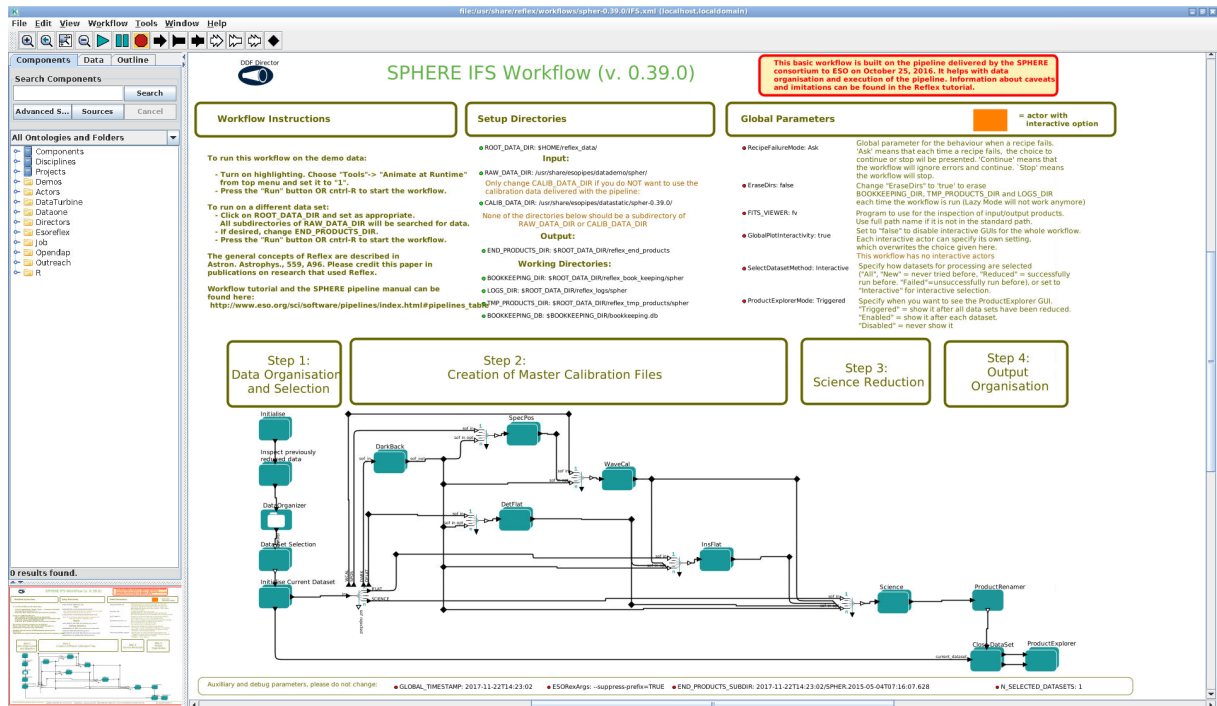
file:/usr/share/reflex/workflows/spher-0.39.0/IFS.xml (localhost.localdomain)

File Edit View Workflow Tools Window Help

Components Data Outline

Search Components

Search

Advanced S... Sources Cancel

All Ontologies and Folders

Components
Disciplines
Projects
Demos
Actors
DataTurbine
Dataone
Directors
Esoreflex
Job
Opendap
Outreach
R

0 results found.

DDF Director

SPHERE IFS Workflow (v. 0.39.0)

This basic workflow is built on the pipeline delivered by the SPHERE consortium to ESO on October 25, 2016. It helps with data organisation and execution of the pipeline. Information about caveats and imitations can be found in the Reflex tutorial.

Workflow Instructions

To run this workflow on the demo data:

- Turn on highlighting. Choose "Tools"-> "Animate at Runtime" from top menu and set it to "1".
- Press the "Run" button OR cntrl-R to start the workflow.

To run on a different data set:
- Click on ROOT_DATA_DIR and set as appropriate. All subdirectories of RAW_DATA_DIR will be searched for data.
- If desired, change END_PRODUCTS_DIR.
- Press the "Run" button OR cntrl-R to start the workflow.

The general concepts of Reflex are described in Astron. Astrophys., 559, A96. Please credit this paper in publications on research that used Reflex.

Workflow tutorial and the SPHERE pipeline manual can be found here:
http://www.eso.org/sci/software/pipelines/index.html#pipelines_table

Setup Directories

ROOT_DATA_DIR: $HOME/reflex_data/

Input:

RAW_DATA_DIR: /usr/share/esopipes/datademo/spher/
Only change CALIB_DATA_DIR if you do NOT want to use the calibration data delivered with the pipeline:
CALIB_DATA_DIR: /usr/share/esopipes/datastatic/spher-0.39.0/
None of the directories below should be a subdirectory of RAW_DATA_DIR or CALIB_DATA_DIR

Output:

END_PRODUCTS_DIR: $ROOT_DATA_DIR/reflex_end_products

Working Directories:

BOOKKEEPING_DIR: $ROOT_DATA_DIR/reflex_book_keeping/spher
LOGS_DIR: $ROOT_DATA_DIR/reflex_logs/spher
TMP_PRODUCTS_DIR: $ROOT_DATA_DIR/reflex_tmp_products/spher
BOOKKEEPING_DB: $BOOKKEEPING_DIR/bookkeeping.db

Global Parameters

= actor with interactive option

RecipeFailureMode: Ask
Global parameter for the behaviour when a recipe fails. 'Ask' means that each time a recipe fails, the choice to continue or stop will be presented. 'Continue' means that the workflow will ignore errors and continue. 'Stop' means the workflow will stop.

EraseDirs: false
Change "EraseDirs" to 'true' to erase BOOKKEEPING_DIR, TMP_PRODUCTS_DIR and LOGS_DIR each time the workflow is run (Lazy Mode will not work anymore)

FITS_VIEWER: fv
Program to use for the inspection of input/output products. Use full path name if it is not in the standard path.

GlobalPlotInteractivity: true
Set to "false" to disable interactive GUIs for the whole workflow. Each interactive actor can specify its own setting, which overwrites the choice given here.
This workflow has no interactive actors

SelectDatasetMethod: Interactive
Specify how datasets for processing are selected ("All", "New" = never tried before, "Reduced" = successfully run before. "Failed"=unsuccessfully run before), or set to "Interactive" for interactive selection.

ProductExplorerMode: Triggered
Specify when you want to see the ProductExplorer GUI. "Triggered" = show it after all data sets have been reduced. "Enabled" = show it after each dataset. "Disabled" = never show it

Step 1:
Data Organisation and Selection

Step 2:
Creation of Master Calibration Files

Step 3:
Science Reduction

Step 4:
Output Organisation

Initialise
Inspect previously reduced data
DataOrganizer
DataSet Selection
Initialise Current Dataset
DarkBack
SpecPos
WaveCal
DetFlat
InsFlat
Science
ProductRenamer
CloseDataSet
ProductExplorer
current_dataset

Auxiliary and debug parameters, please do not change:
GLOBAL_TIMESTAMP: 2017-11-22T14:23:02
ESORexArgs: --suppress-prefix=TRUE
END_PRODUCTS_SUBDIR: 2017-11-22T14:23:02/SPHER.2015-05-04T07:16:07.628
N_SELECTED_DATASETS: 1